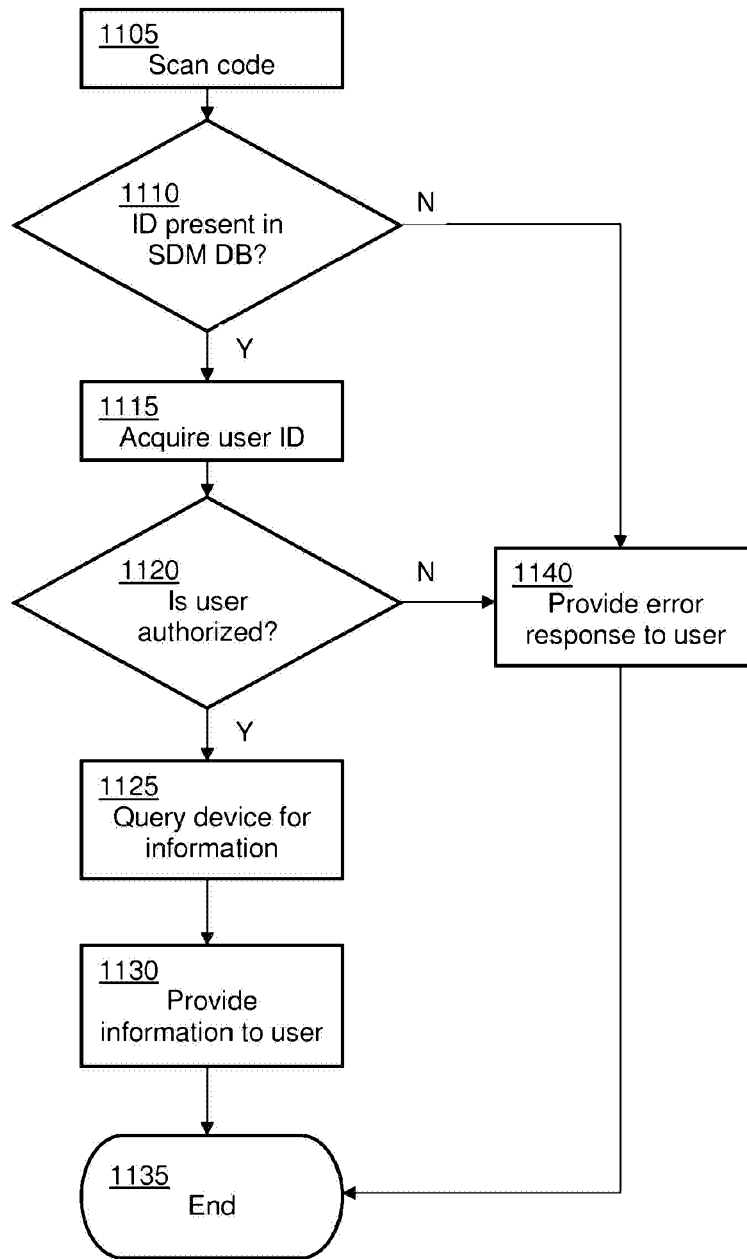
1105
Scan code

1110
ID present in SDM DB?

N

Y

1115
Acquire user ID

1120
Is user authorized?

N

1140
Provide error response to user

Y

1125
Query device for information

1130
Provide information to user

1135
End